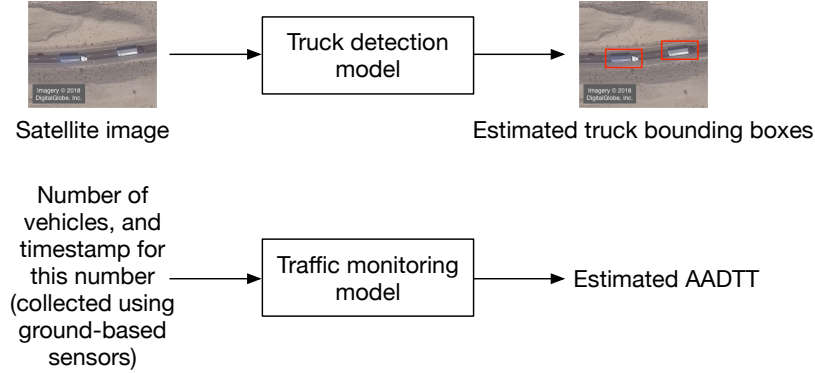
Imagery © 2018 DigitalGlobe, Inc.

Satellite image

Truck detection model

Imagery © 2018 DigitalGlobe, Inc.

Estimated truck bounding boxes

Number of vehicles, and timestamp for this number (collected using ground-based sensors)

Traffic monitoring model

Estimated AADTT